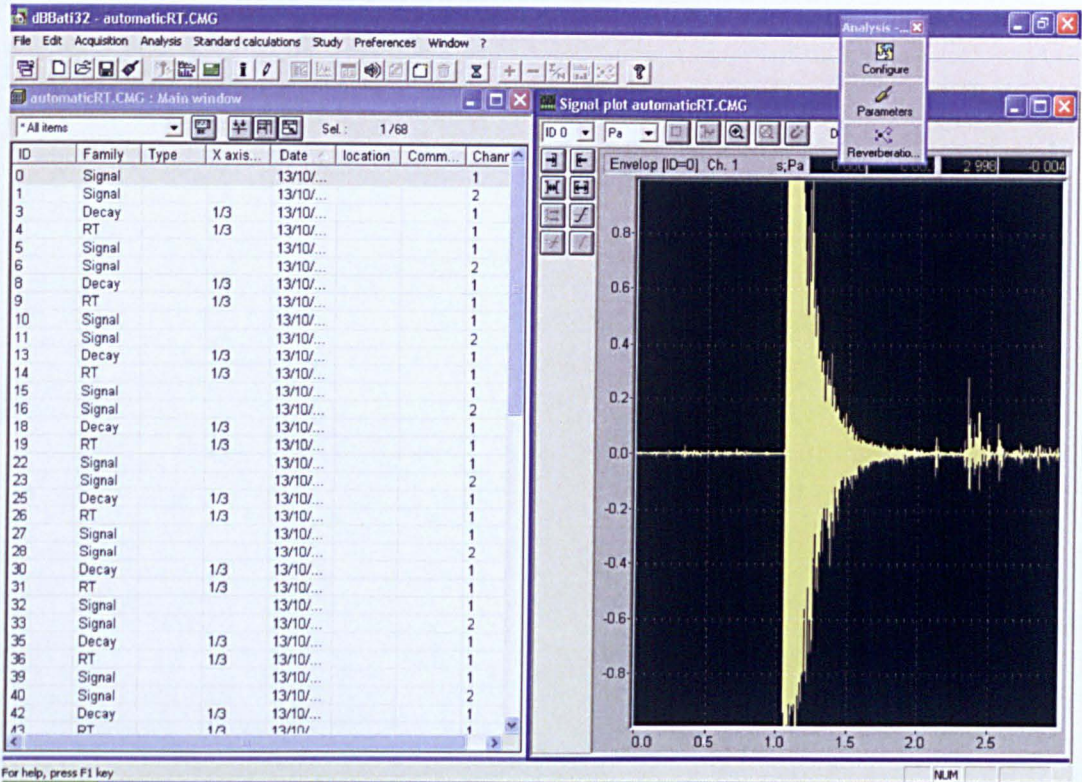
dBBati32 - automaticRT.CMG

File Edit Acquisition Analysis Standard calculations Study Preferences Window ?

Analysis - ...

Configure

Parameters

Reverberatio...

automaticRT.CMG : Main window

* All items

Sel : 1/68

| ID | Family | Type | X axis... | Date | location | Comm... | Chann |
|---|---|---|---|---|---|---|---|
| 0 | Signal | | | 13/10/... | | | 1 |
| 1 | Signal | | | 13/10/... | | | 2 |
| 3 | Decay | | 1/3 | 13/10/... | | | 1 |
| 4 | RT | | 1/3 | 13/10/... | | | 1 |
| 5 | Signal | | | 13/10/... | | | 1 |
| 6 | Signal | | | 13/10/... | | | 2 |
| 8 | Decay | | 1/3 | 13/10/... | | | 1 |
| 9 | RT | | 1/3 | 13/10/... | | | 1 |
| 10 | Signal | | | 13/10/... | | | 1 |
| 11 | Signal | | | 13/10/... | | | 2 |
| 13 | Decay | | 1/3 | 13/10/... | | | 1 |
| 14 | RT | | 1/3 | 13/10/... | | | 1 |
| 15 | Signal | | | 13/10/... | | | 1 |
| 16 | Signal | | | 13/10/... | | | 2 |
| 18 | Decay | | 1/3 | 13/10/... | | | 1 |
| 19 | RT | | 1/3 | 13/10/... | | | 1 |
| 22 | Signal | | | 13/10/... | | | 1 |
| 23 | Signal | | | 13/10/... | | | 2 |
| 25 | Decay | | 1/3 | 13/10/... | | | 1 |
| 26 | RT | | 1/3 | 13/10/... | | | 1 |
| 27 | Signal | | | 13/10/... | | | 1 |
| 28 | Signal | | | 13/10/... | | | 2 |
| 30 | Decay | | 1/3 | 13/10/... | | | 1 |
| 31 | RT | | 1/3 | 13/10/... | | | 1 |
| 32 | Signal | | | 13/10/... | | | 1 |
| 33 | Signal | | | 13/10/... | | | 2 |
| 35 | Decay | | 1/3 | 13/10/... | | | 1 |
| 36 | RT | | 1/3 | 13/10/... | | | 1 |
| 39 | Signal | | | 13/10/... | | | 1 |
| 40 | Signal | | | 13/10/... | | | 2 |
| 42 | Decay | | 1/3 | 13/10/... | | | 1 |
| 43 | RT | | 1/3 | 13/10/ | | | 1 |

Signal plot automaticRT.CMG

ID 0 Pa D

Envelop [ID=0] Ch. 1 s;Pa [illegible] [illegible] 2.996 -0.004

0.8
0.6
0.4
0.2
0.0
-0.2
-0.4
-0.6
-0.8

0.0 0.5 1.0 1.5 2.0 2.5

For help, press F1 key

NUM